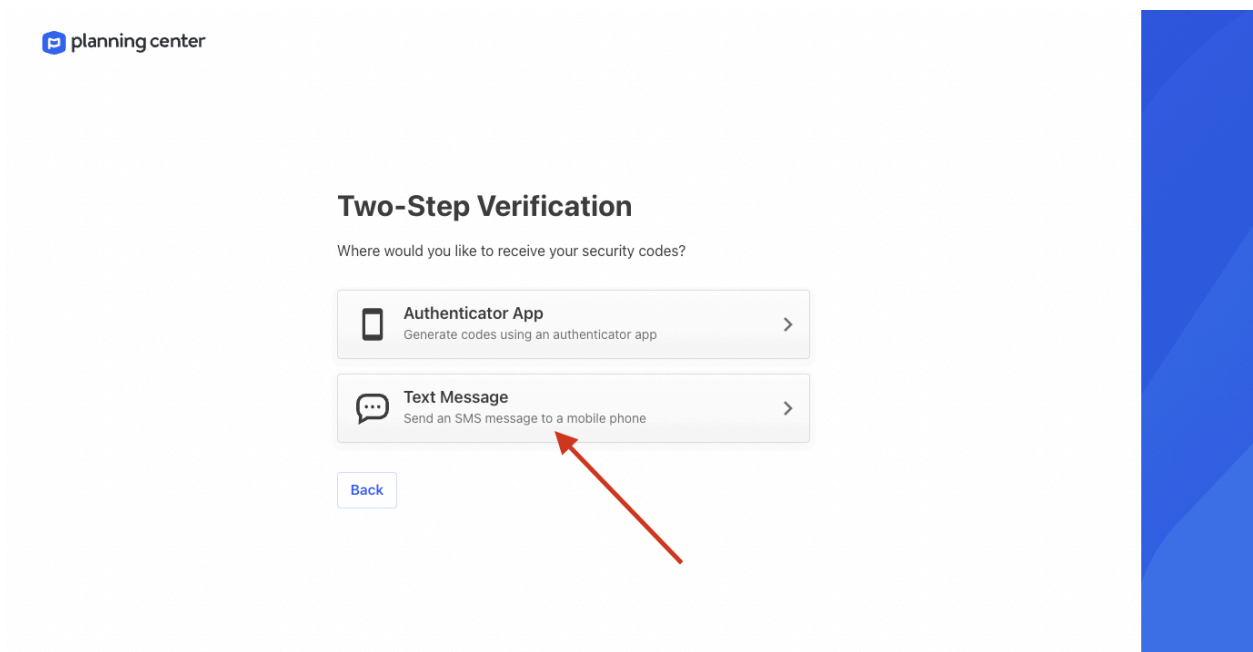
planning center

Two-Step Verification

Where would you like to receive your security codes?

Authenticator App
Generate codes using an authenticator app

Text Message
Send an SMS message to a mobile phone

Back